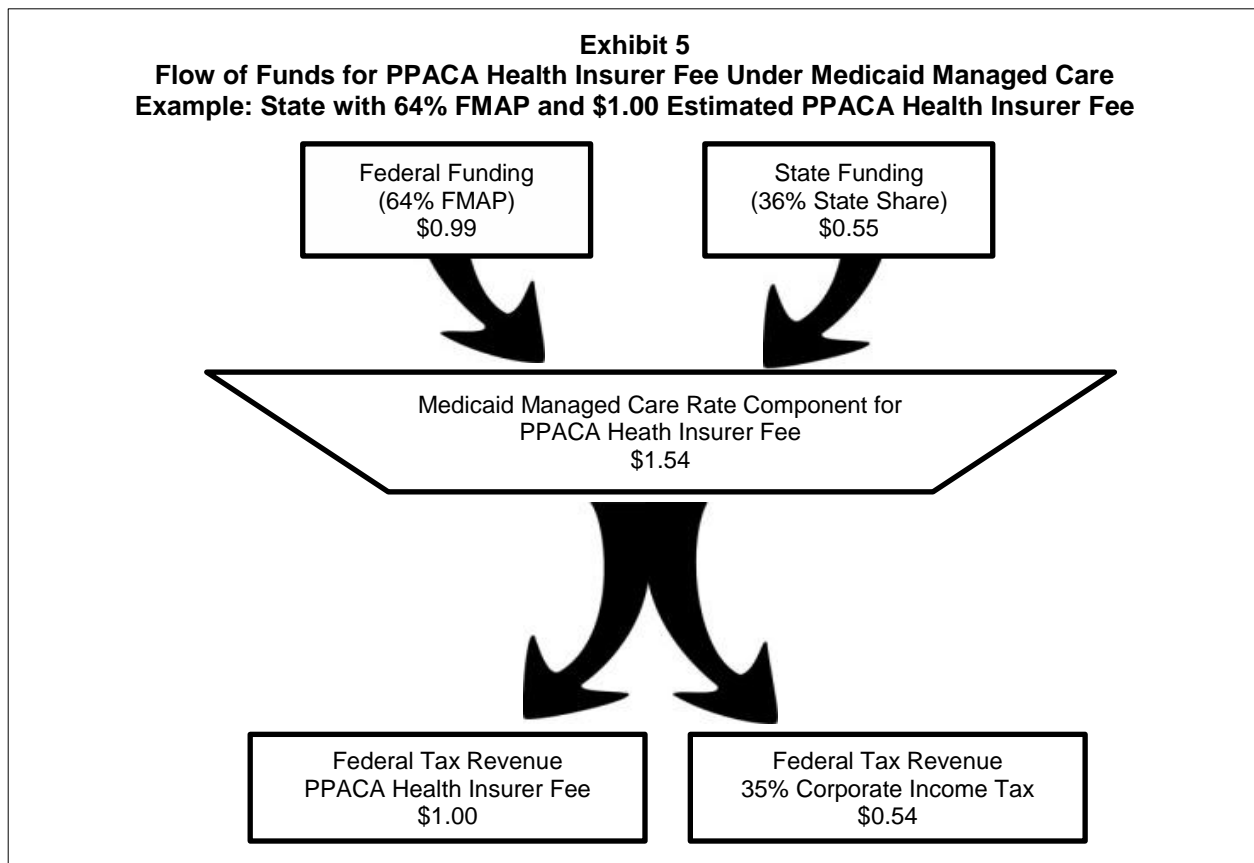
Exhibit 5
Flow of Funds for PPACA Health Insurer Fee Under Medicaid Managed Care
Example: State with 64% FMAP and $1.00 Estimated PPACA Health Insurer Fee

Federal Funding
(64% FMAP)
$0.99

State Funding
(36% State Share)
$0.55

Medicaid Managed Care Rate Component for
PPACA Heath Insurer Fee
$1.54

Federal Tax Revenue
PPACA Health Insurer Fee
$1.00

Federal Tax Revenue
35% Corporate Income Tax
$0.54